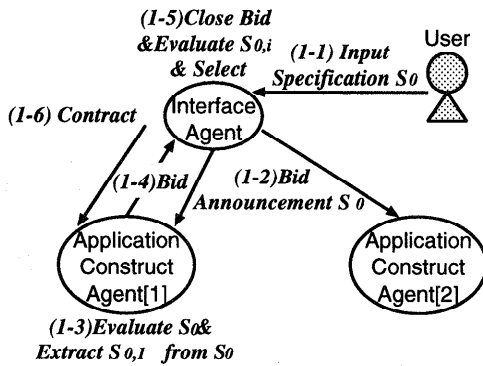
(1-5)Close Bid &Evaluate $S_{0,i}$ & Select

User

(1-1) Input Specification $S_0$

Interface Agent

(1-6) Contract

(1-4)Bid

(1-2)Bid Announcement $S_0$

Application Construct Agent[1]

Application Construct Agent[2]

(1-3)Evaluate $S_0$& Extract $S_{0,1}$ from $S_0$